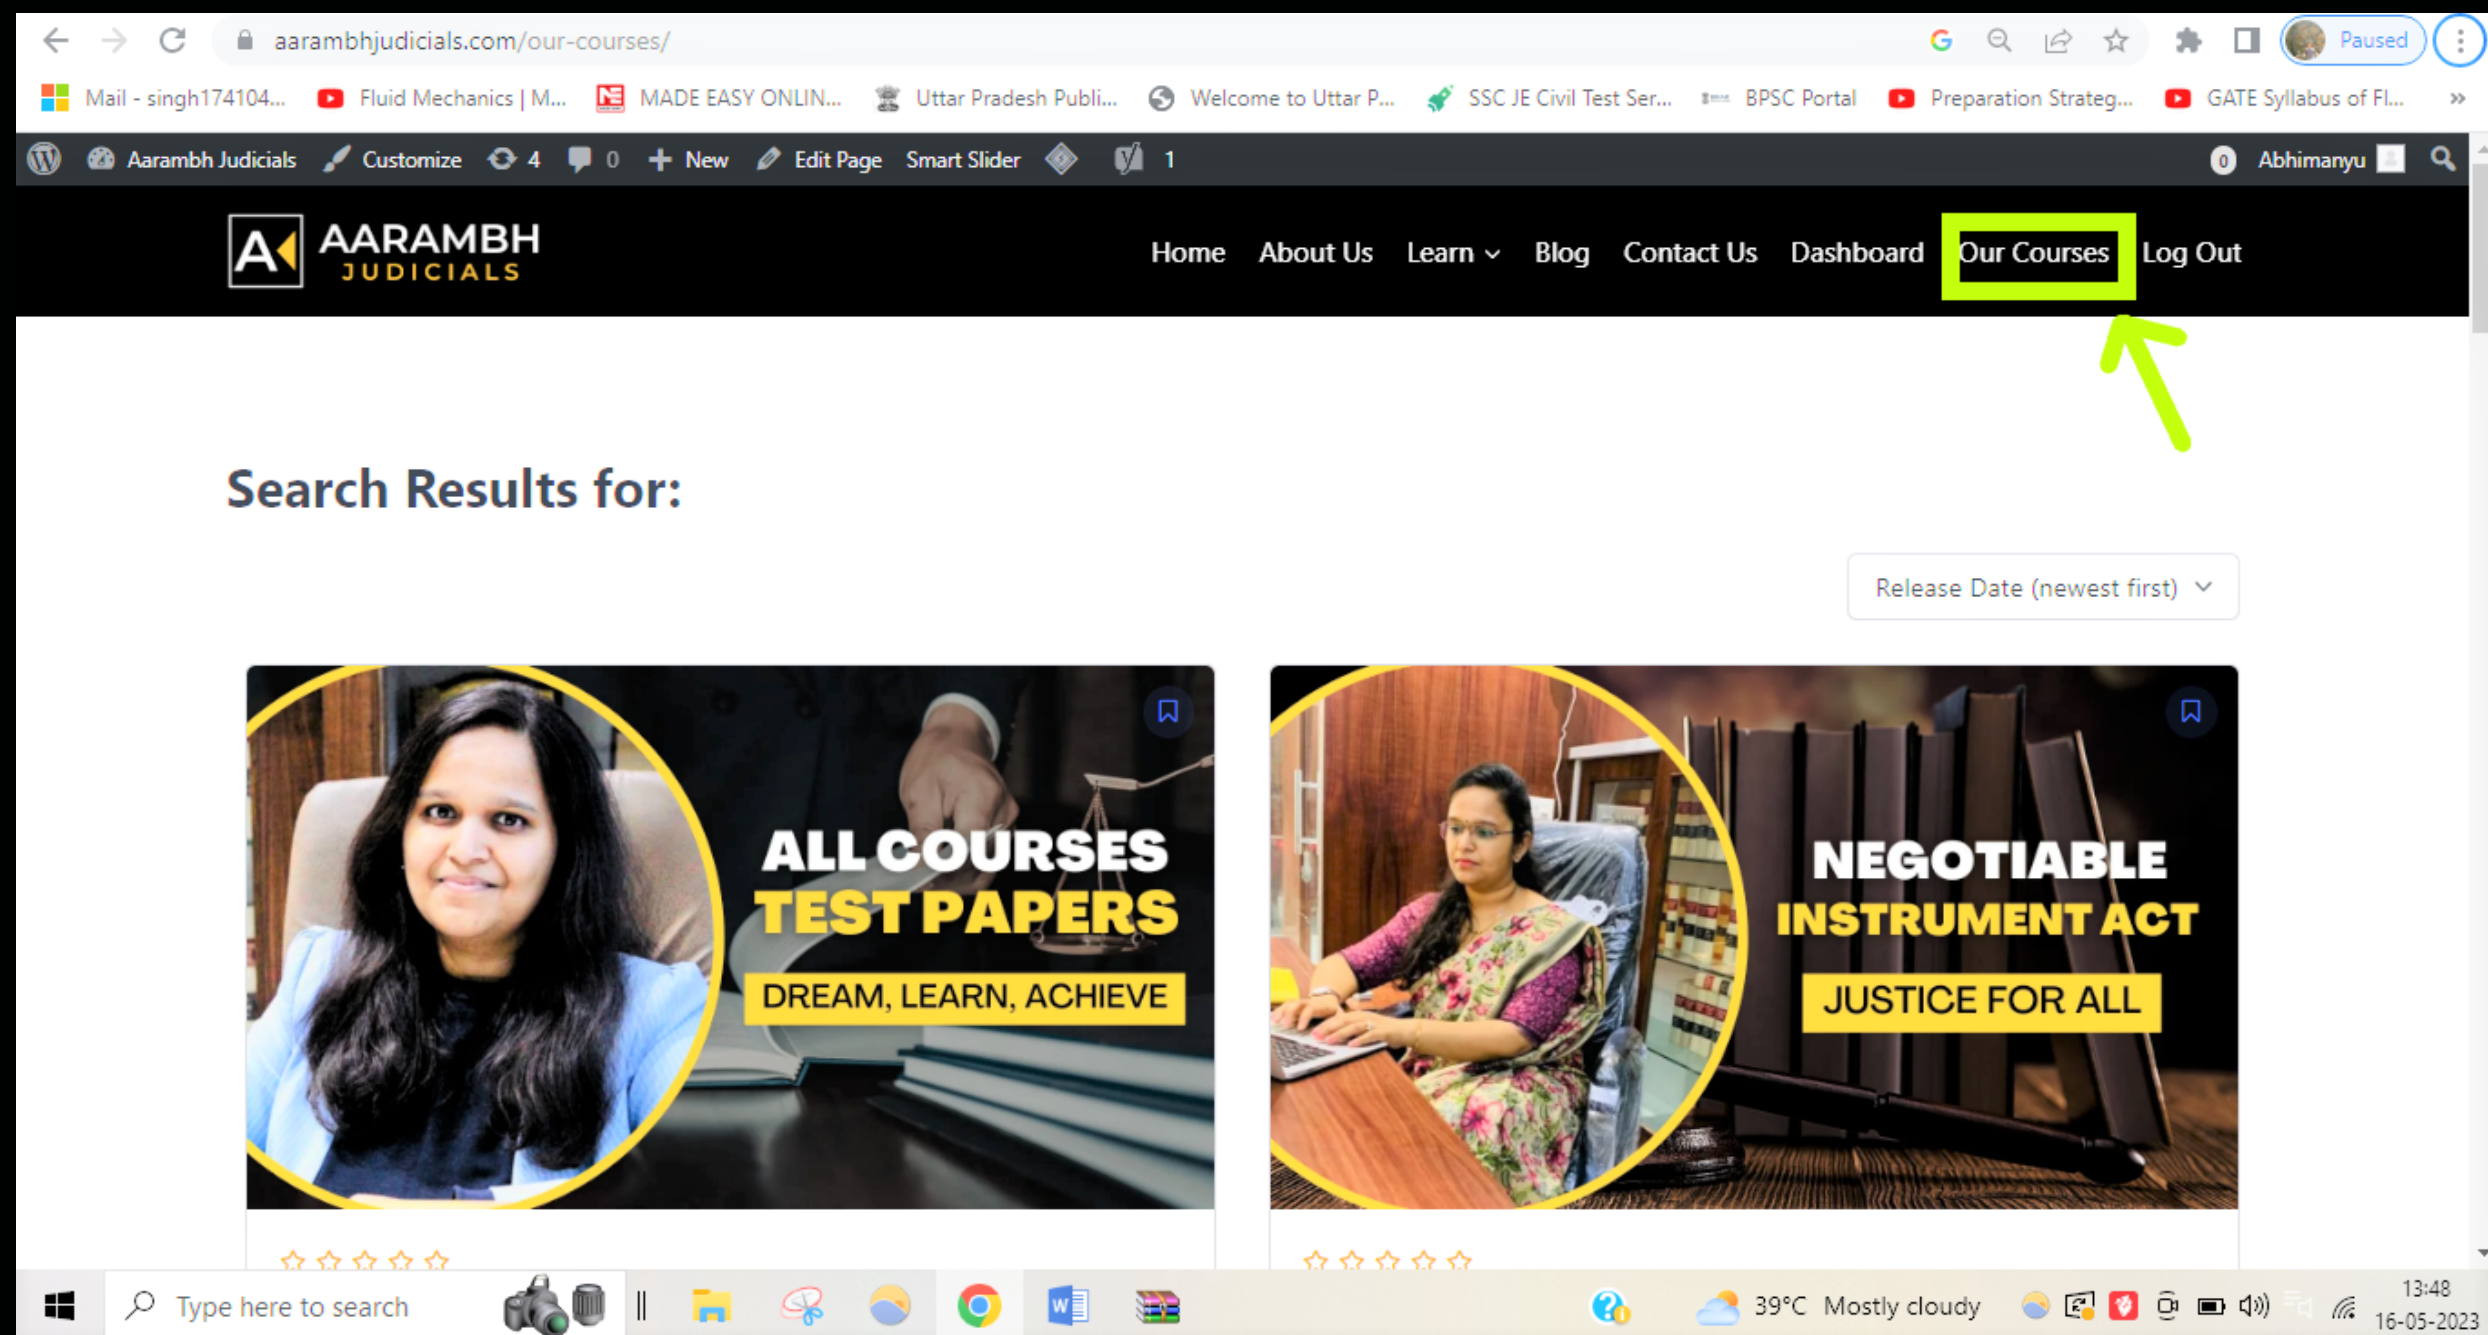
aarambhjudicials.com/our-courses/

Paused

Mail - singh174104... Fluid Mechanics | M... MADE EASY ONLIN... Uttar Pradesh Publi... Welcome to Uttar P... SSC JE Civil Test Ser... BPSC Portal Preparation Strateg... GATE Syllabus of Fl...

Aarambh Judicials Customize 4 0 New Edit Page Smart Slider 1 0 Abhimanyu

AARAMBH JUDICIALS

Home About Us Learn Blog Contact Us Dashboard Our Courses Log Out

Search Results for:

Release Date (newest first)

ALL COURSES TEST PAPERS
DREAM, LEARN, ACHIEVE

NEGOTIABLE INSTRUMENT ACT
JUSTICE FOR ALL

Type here to search

39°C Mostly cloudy

13:48
16-05-2023